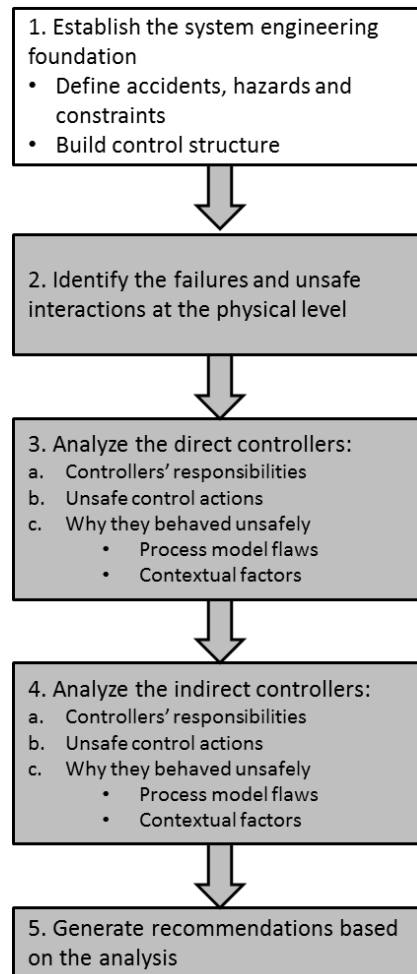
1. Establish the system engineering foundation
• Define accidents, hazards and constraints
• Build control structure

2. Identify the failures and unsafe interactions at the physical level

3. Analyze the direct controllers:
a. Controllers' responsibilities
b. Unsafe control actions
c. Why they behaved unsafely
• Process model flaws
• Contextual factors

4. Analyze the indirect controllers:
a. Controllers' responsibilities
b. Unsafe control actions
c. Why they behaved unsafely
• Process model flaws
• Contextual factors

5. Generate recommendations based on the analysis